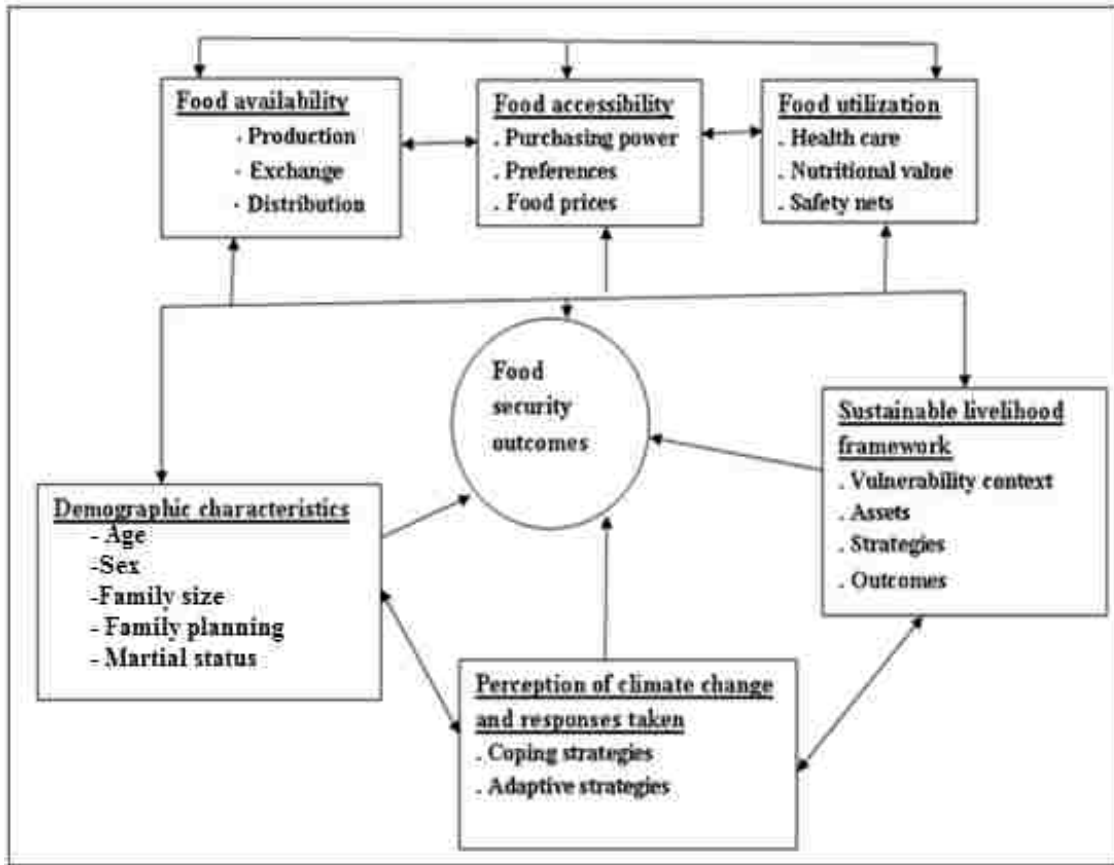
Food availability
- Production
- Exchange
- Distribution

Food accessibility
. Purchasing power
. Preferences
. Food prices

Food utilization
. Health care
. Nutritional value
. Safety nets

Food security outcomes

Sustainable livelihood framework
. Vulnerability context
. Assets
. Strategies
. Outcomes

Demographic characteristics
- Age
-Sex
-Family size
- Family planning
- Martial status

Perception of climate change and responses taken
. Coping strategies
. Adaptive strategies